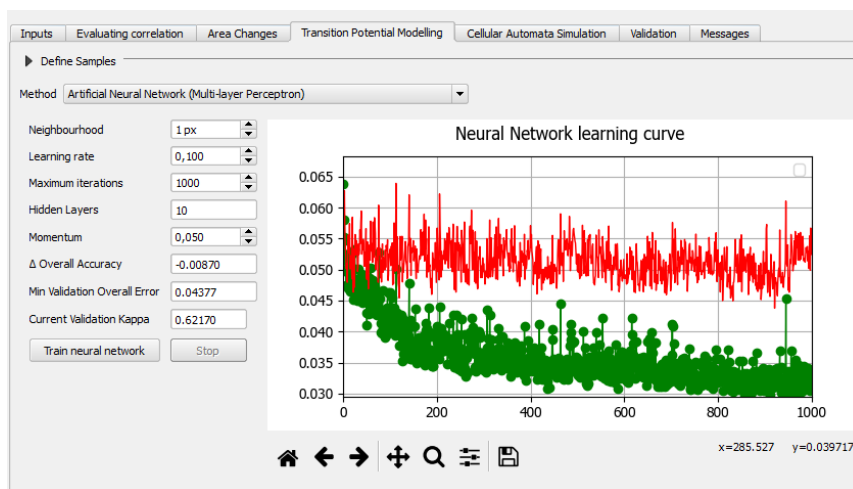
Inputs | Evaluating correlation | Area Changes | Transition Potential Modelling | Cellular Automata Simulation | Validation | Messages

Define Samples

Method Artificial Neural Network (Multi-layer Perceptron)

Neighbourhood 1 px
Learning rate 0,100
Maximum iterations 1000
Hidden Layers 10
Momentum 0,050
Δ Overall Accuracy -0.00870
Min Validation Overall Error 0.04377
Current Validation Kappa 0.62170

Train neural network
Stop

Neural Network learning curve

0.065
0.060
0.055
0.050
0.045
0.040
0.035
0.030

0
200
400
600
800
1000

x=285.527 y=0.039717